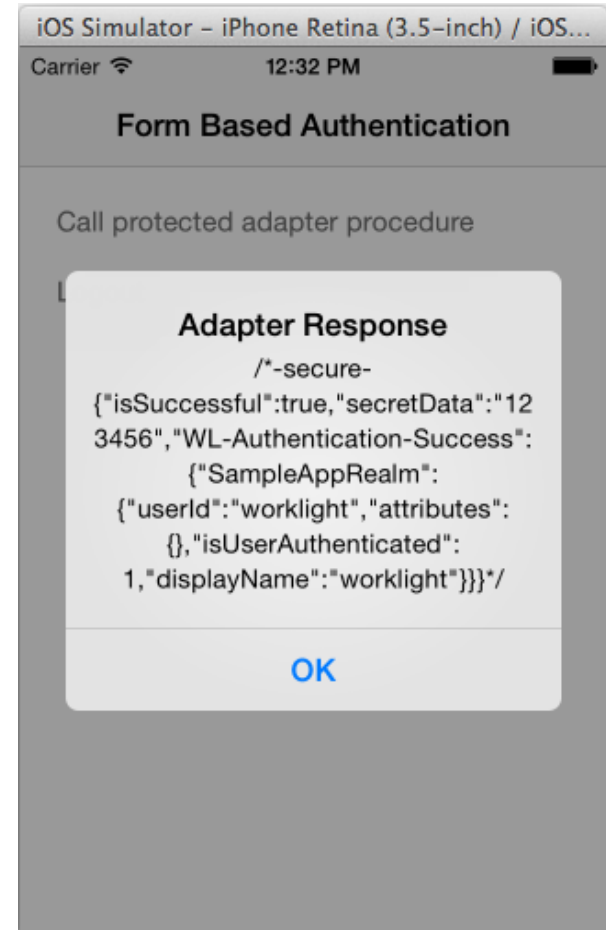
iOS Simulator – iPhone Retina (3.5-inch) / iOS...

Carrier 12:32 PM

Form Based Authentication

Call protected adapter procedure

L

Adapter Response

/*-secure-
{"isSuccessful":true,"secretData":"123456","WL-Authentication-Success":{"SampleAppRealm":{"userId":"worklight","attributes":{},"isUserAuthenticated":1,"displayName":"worklight"}}}*/

OK